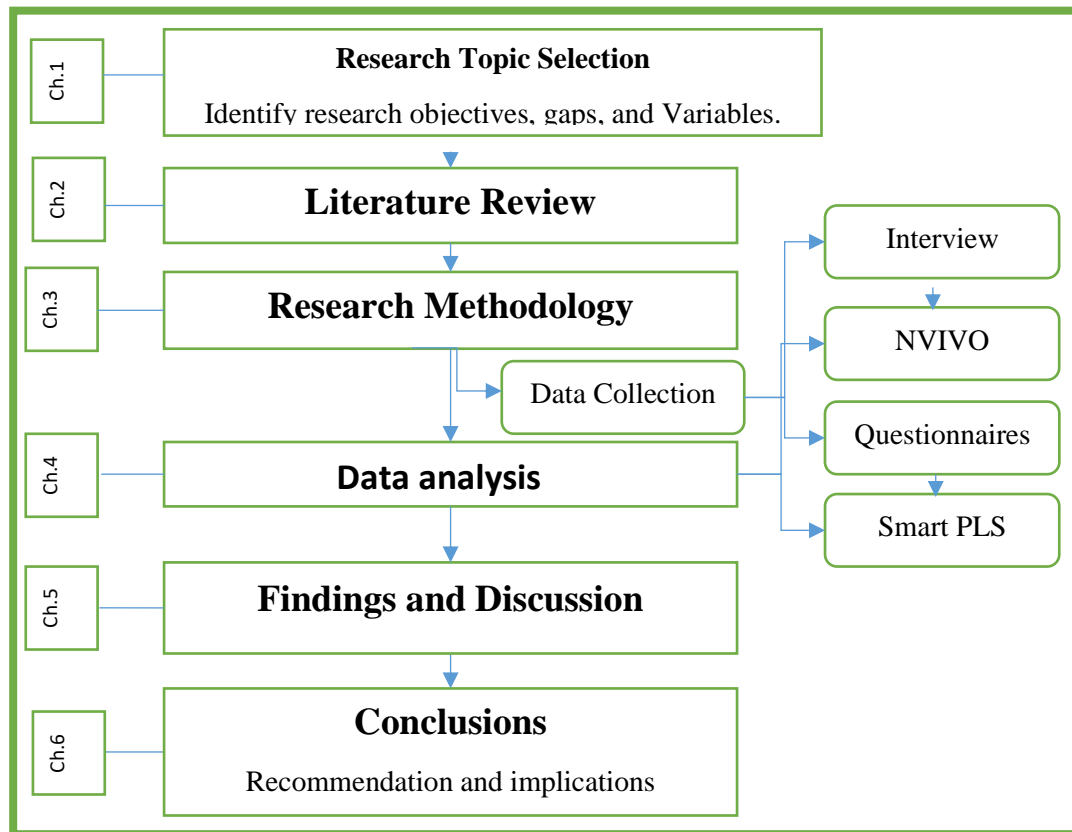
Ch.1

Research Topic Selection

Identify research objectives, gaps, and Variables.

Ch.2

Literature Review

Ch.3

Research Methodology

Data Collection

Interview

NVIVO

Questionnaires

Smart PLS

Ch.4

Data analysis

Ch.5

Findings and Discussion

Ch.6

Conclusions

Recommendation and implications